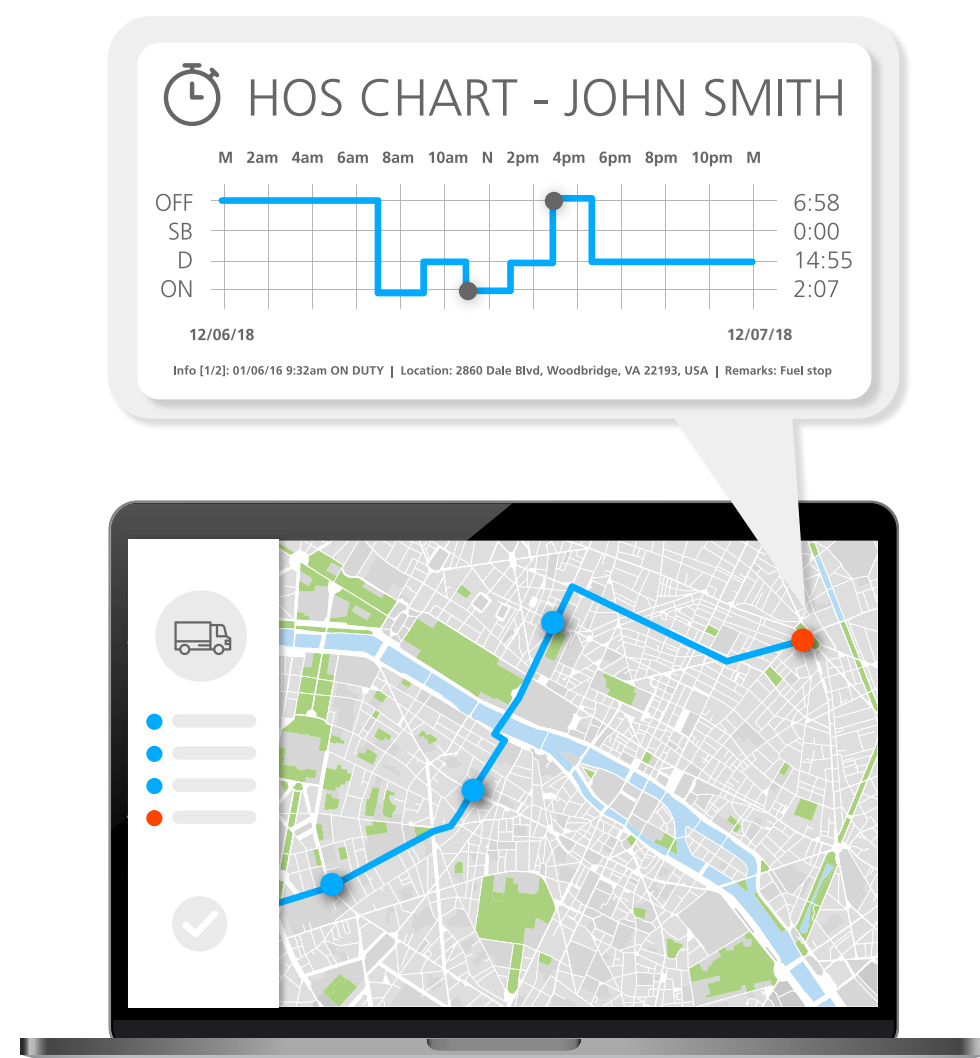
HOS CHART - JOHN SMITH

M 2am 4am 6am 8am 10am N 2pm 4pm 6pm 8pm 10pm M

OFF
SB
D
ON

6:58
0:00
14:55
2:07

12/06/18
12/07/18

Info [1/2]: 01/06/16 9:32am ON DUTY | Location: 2860 Dale Blvd, Woodbridge, VA 22193, USA | Remarks: Fuel stop